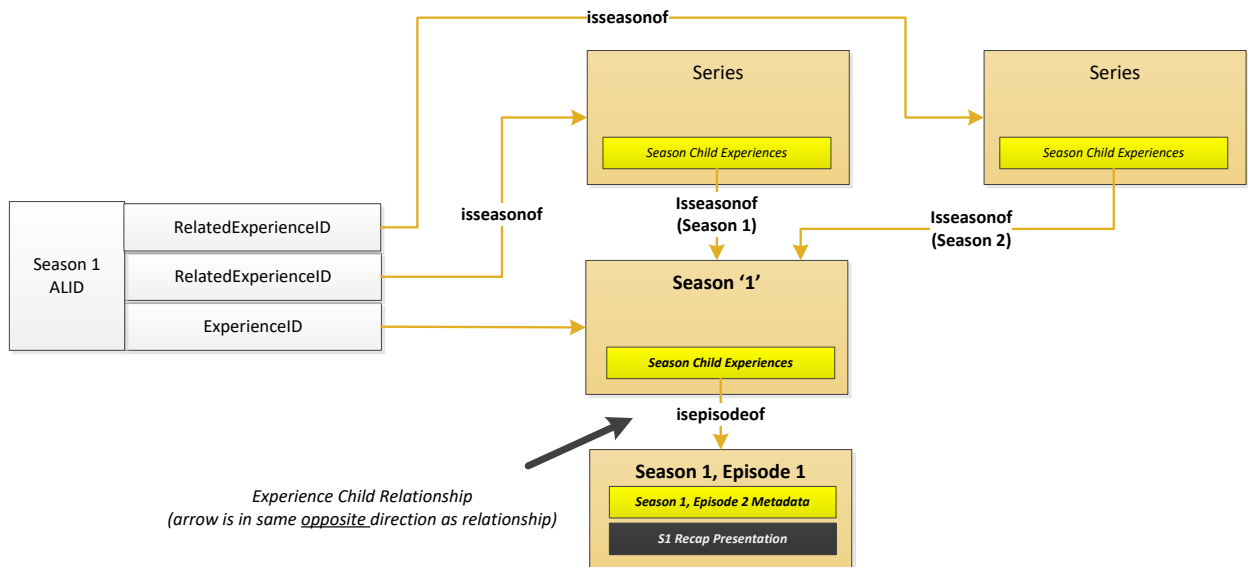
isseasonof

Series

Season Child Experiences

Series

Season Child Experiences

Season 1
ALID

RelatedExperienceID

RelatedExperienceID

ExperienceID

isseasonof

Isseasonof
(Season 1)

Isseasonof
(Season 2)

Season '1'

Season Child Experiences

isepisodeof

Season 1, Episode 1

Season 1, Episode 2 Metadata

S1 Recap Presentation

Experience Child Relationship
(arrow is in same opposite direction as relationship)